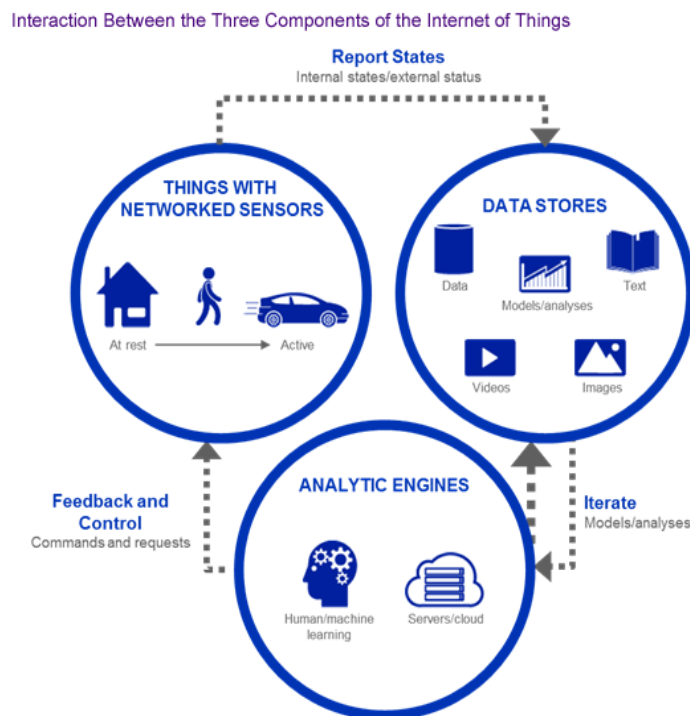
Interaction Between the Three Components of the Internet of Things

Report States
Internal states/external status

THINGS WITH NETWORKED SENSORS

At rest

Active

DATA STORES

Data

Models/analyses

Text

Videos

Images

Feedback and Control
Commands and requests

ANALYTIC ENGINES

Human/machine learning

Servers/cloud

Iterate
Models/analyses